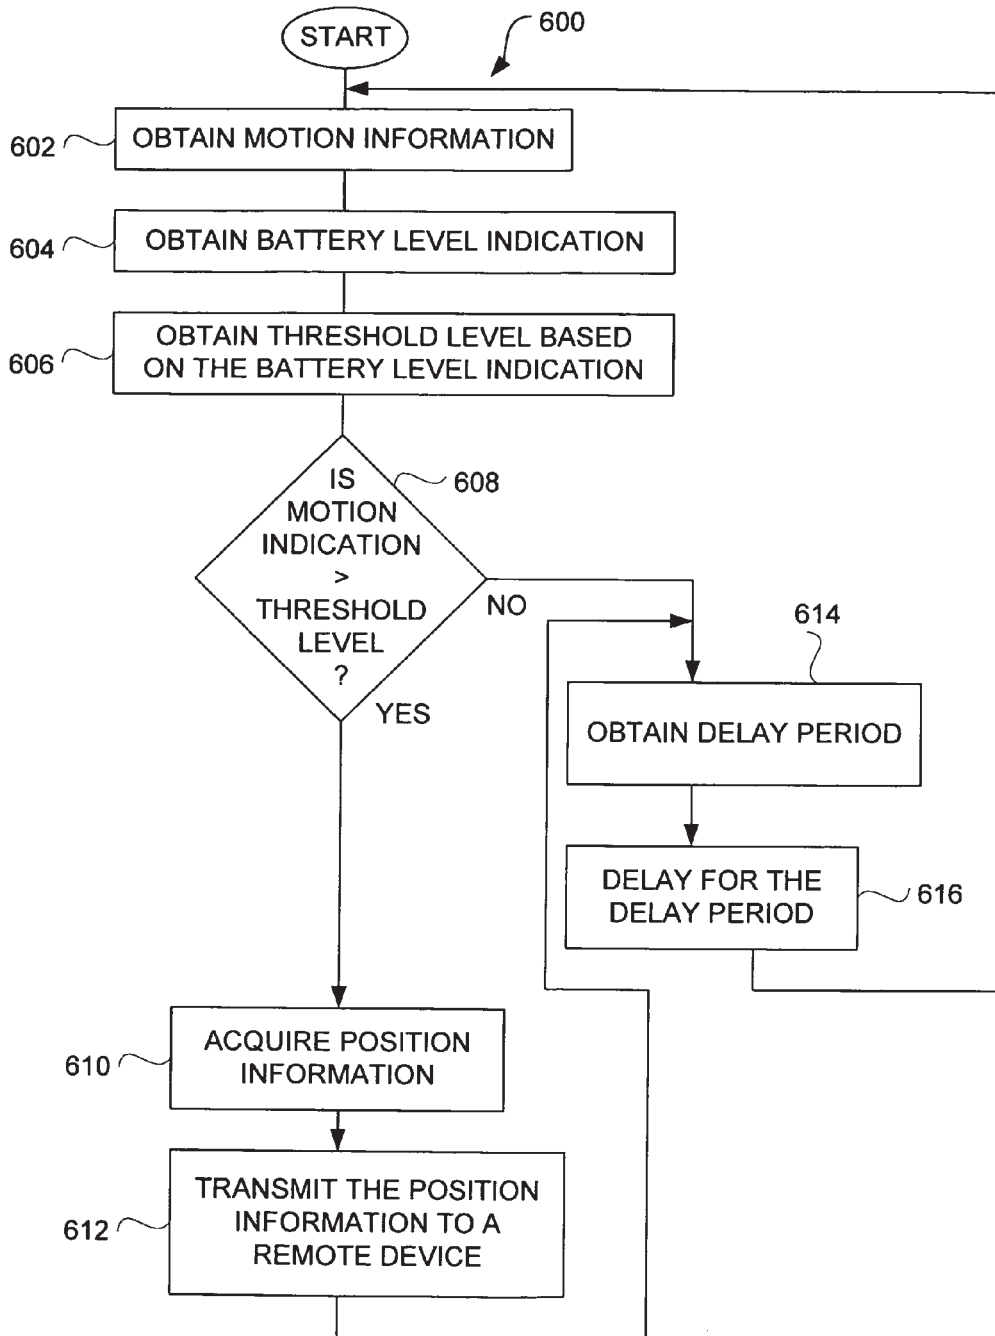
START

600

602 OBTAIN MOTION INFORMATION

604 OBTAIN BATTERY LEVEL INDICATION

606 OBTAIN THRESHOLD LEVEL BASED ON THE BATTERY LEVEL INDICATION

IS MOTION INDICATION > THRESHOLD LEVEL ?

608

NO

YES

614

OBTAIN DELAY PERIOD

DELAY FOR THE DELAY PERIOD

616

610 ACQUIRE POSITION INFORMATION

612 TRANSMIT THE POSITION INFORMATION TO A REMOTE DEVICE